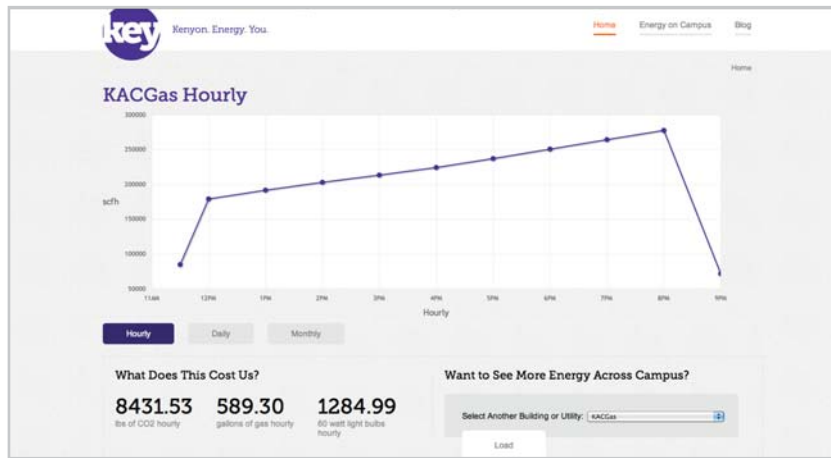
key Kenyon. Energy. You.

Home Energy on Campus Blog

Home

KACGas Hourly

300000
250000
200000
scfh
150000
100000
50000

11AM 12PM 1PM 2PM 3PM 4PM 5PM 6PM 7PM 8PM 9PM
Hourly

Hourly Daily Monthly

What Does This Cost Us?

8431.53
lbs of CO2 hourly

589.30
gallons of gas hourly

1284.99
60 watt light bulbs hourly

Want to See More Energy Across Campus?

Select Another Building or Utility: KACGas

Load